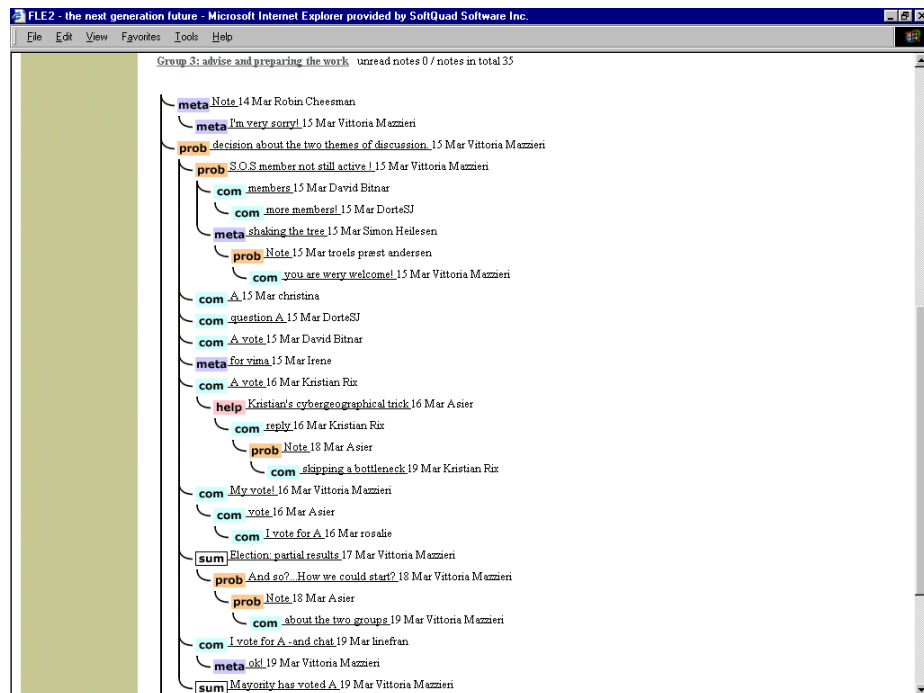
FLE2 - the next generation future - Microsoft Internet Explorer provided by SoftQuad Software Inc.

File Edit View Favorites Tools Help

Group 3: advise and preparing the work unread notes 0 / notes in total 35

meta Note 14 Mar Robin Cheesman
meta I'm very sorry! 15 Mar Vittoria Mazzieri
prob decision about the two themes of discussion. 15 Mar Vittoria Mazzieri
prob S.O.S member not still active ! 15 Mar Vittoria Mazzieri
com members 15 Mar David Bitnar
com more members! 15 Mar DorteSJ
meta shaking the tree 15 Mar Simon Heilesen
prob Note 15 Mar troels præst andersen
com you are wery welcome! 15 Mar Vittoria Mazzieri
com A 15 Mar christina
com question A 15 Mar DorteSJ
com A vote 15 Mar David Bitnar
meta for vima 15 Mar Irene
com A vote 16 Mar Kristian Rix
help Kristian's cybergeographical trick 16 Mar Asier
com reply 16 Mar Kristian Rix
prob Note 18 Mar Asier
com skipping a bottleneck 19 Mar Kristian Rix
com My vote! 16 Mar Vittoria Mazzieri
com vote 16 Mar Asier
com I vote for A 16 Mar rosalie
sum Election: partial results 17 Mar Vittoria Mazzieri
prob And so?...How we could start? 18 Mar Vittoria Mazzieri
prob Note 18 Mar Asier
com about the two groups 19 Mar Vittoria Mazzieri
com I vote for A -and chat 19 Mar linefran
meta ok! 19 Mar Vittoria Mazzieri
sum Mayority has voted A 19 Mar Vittoria Mazzieri